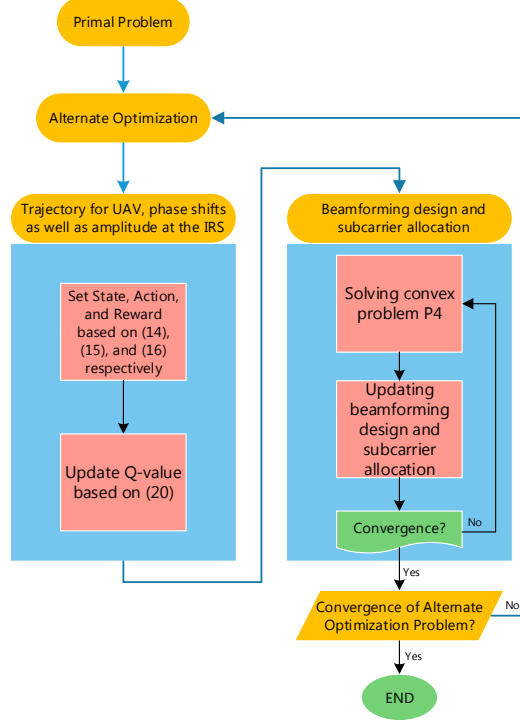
Primal Problem

Alternate Optimization

Trajectory for UAV, phase shifts as well as amplitude at the IRS

Set State, Action, and Reward based on (14), (15), and (16) respectively

Update Q-value based on (20)

Beamforming design and subcarrier allocation

Solving convex problem P4

Updating beamforming design and subcarrier allocation

Convergence?

No

Yes

Convergence of Alternate Optimization Problem?

No

Yes

END